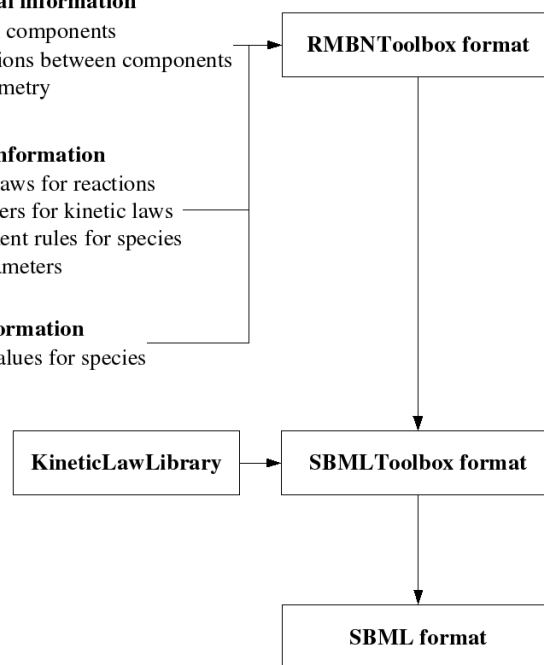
al information
components
ions between components
metry

nformation
aws for reactions
ers for kinetic laws
ent rules for species
meters

ormation
alues for species

RMBNToolbox format

KineticLawLibrary

SBMLToolbox format

SBML format